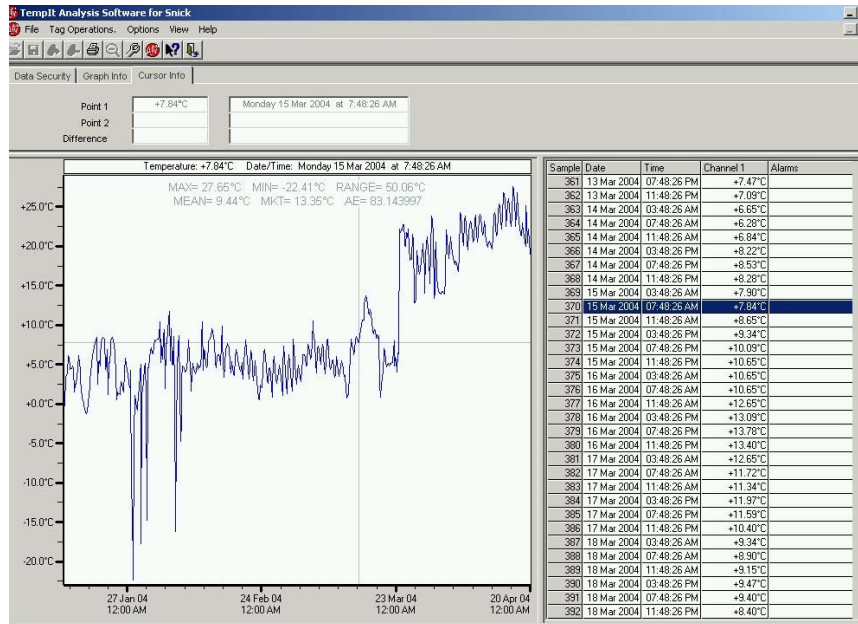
TempIt Analysis Software for Snick

File Tag Operations. Options View Help

Data Security | Graph Info | Cursor Info

Point 1 +7.84°C Monday 15 Mar 2004 at 7:48:26 AM
Point 2
Difference

Temperature: +7.84°C Date/Time: Monday 15 Mar 2004 at 7:48:26 AM

MAX= 27.65°C MIN= -22.41°C RANGE= 50.06°C
MEAN= 9.44°C MKT= 13.35°C AE= 83.143997

+25.0°C
+20.0°C
+15.0°C
+10.0°C
+5.0°C
+0.0°C
-5.0°C
-10.0°C
-15.0°C
-20.0°C

27 Jan 04 12:00 AM
24 Feb 04 12:00 AM
23 Mar 04 12:00 AM
20 Apr 04 12:00 AM

| Sample | Date | Time | Channel 1 | Alarms |
|---|---|---|---|---|
| 361 | 13 Mar 2004 | 07:48:26 PM | +7.47°C | |
| 362 | 13 Mar 2004 | 11:48:26 PM | +7.09°C | |
| 363 | 14 Mar 2004 | 03:48:26 AM | +6.65°C | |
| 364 | 14 Mar 2004 | 07:48:26 AM | +6.28°C | |
| 365 | 14 Mar 2004 | 11:48:26 AM | +6.84°C | |
| 366 | 14 Mar 2004 | 03:48:26 PM | +8.22°C | |
| 367 | 14 Mar 2004 | 07:48:26 PM | +8.53°C | |
| 368 | 14 Mar 2004 | 11:48:26 PM | +8.28°C | |
| 369 | 15 Mar 2004 | 03:48:26 AM | +7.90°C | |
| 370 | 15 Mar 2004 | 07:48:26 AM | +7.84°C | |
| 371 | 15 Mar 2004 | 11:48:26 AM | +8.65°C | |
| 372 | 15 Mar 2004 | 03:48:26 PM | +9.34°C | |
| 373 | 15 Mar 2004 | 07:48:26 PM | +10.09°C | |
| 374 | 15 Mar 2004 | 11:48:26 PM | +10.65°C | |
| 375 | 16 Mar 2004 | 03:48:26 AM | +10.65°C | |
| 376 | 16 Mar 2004 | 07:48:26 AM | +10.65°C | |
| 377 | 16 Mar 2004 | 11:48:26 AM | +12.65°C | |
| 378 | 16 Mar 2004 | 03:48:26 PM | +13.09°C | |
| 379 | 16 Mar 2004 | 07:48:26 PM | +13.78°C | |
| 380 | 16 Mar 2004 | 11:48:26 PM | +13.40°C | |
| 381 | 17 Mar 2004 | 03:48:26 AM | +12.65°C | |
| 382 | 17 Mar 2004 | 07:48:26 AM | +11.72°C | |
| 383 | 17 Mar 2004 | 11:48:26 AM | +11.34°C | |
| 384 | 17 Mar 2004 | 03:48:26 PM | +11.97°C | |
| 385 | 17 Mar 2004 | 07:48:26 PM | +11.59°C | |
| 386 | 17 Mar 2004 | 11:48:26 PM | +10.40°C | |
| 387 | 18 Mar 2004 | 03:48:26 AM | +9.34°C | |
| 388 | 18 Mar 2004 | 07:48:26 AM | +8.90°C | |
| 389 | 18 Mar 2004 | 11:48:26 AM | +9.15°C | |
| 390 | 18 Mar 2004 | 03:48:26 PM | +9.47°C | |
| 391 | 18 Mar 2004 | 07:48:26 PM | +9.40°C | |
| 392 | 18 Mar 2004 | 11:48:26 PM | +8.40°C | |